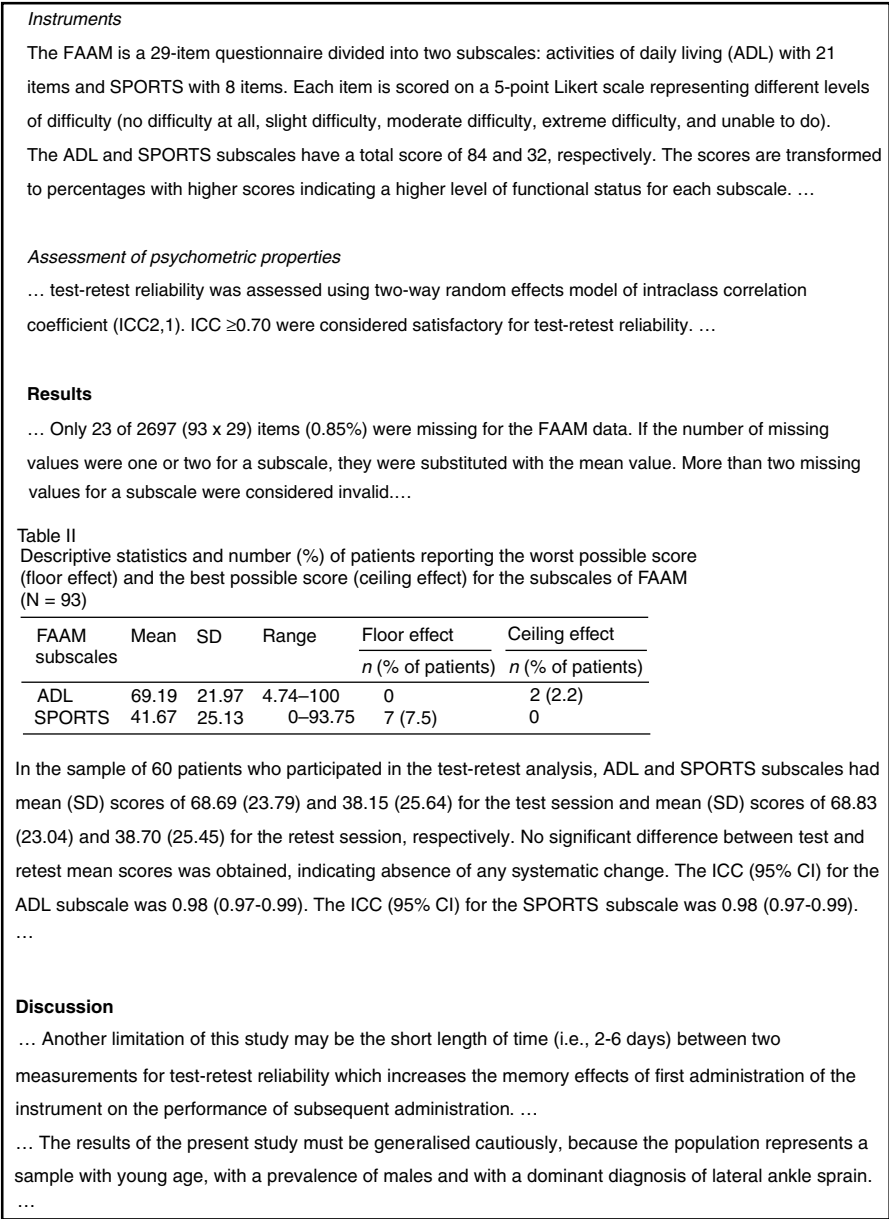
*Instruments*

The FAAM is a 29-item questionnaire divided into two subscales: activities of daily living (ADL) with 21 items and SPORTS with 8 items. Each item is scored on a 5-point Likert scale representing different levels of difficulty (no difficulty at all, slight difficulty, moderate difficulty, extreme difficulty, and unable to do). The ADL and SPORTS subscales have a total score of 84 and 32, respectively. The scores are transformed to percentages with higher scores indicating a higher level of functional status for each subscale. …

*Assessment of psychometric properties*

… test-retest reliability was assessed using two-way random effects model of intraclass correlation coefficient (ICC2,1). ICC ≥0.70 were considered satisfactory for test-retest reliability. …

**Results**

… Only 23 of 2697 (93 x 29) items (0.85%) were missing for the FAAM data. If the number of missing values were one or two for a subscale, they were substituted with the mean value. More than two missing values for a subscale were considered invalid.…

Table II
Descriptive statistics and number (%) of patients reporting the worst possible score (floor effect) and the best possible score (ceiling effect) for the subscales of FAAM (N = 93)

| FAAM subscales | Mean | SD | Range | Floor effect *n* (% of patients) | Ceiling effect *n* (% of patients) |
|---|---|---|---|---|---|
| ADL | 69.19 | 21.97 | 4.74–100 | 0 | 2 (2.2) |
| SPORTS | 41.67 | 25.13 | 0–93.75 | 7 (7.5) | 0 |

In the sample of 60 patients who participated in the test-retest analysis, ADL and SPORTS subscales had mean (SD) scores of 68.69 (23.79) and 38.15 (25.64) for the test session and mean (SD) scores of 68.83 (23.04) and 38.70 (25.45) for the retest session, respectively. No significant difference between test and retest mean scores was obtained, indicating absence of any systematic change. The ICC (95% CI) for the ADL subscale was 0.98 (0.97-0.99). The ICC (95% CI) for the SPORTS subscale was 0.98 (0.97-0.99).
…

**Discussion**

… Another limitation of this study may be the short length of time (i.e., 2-6 days) between two measurements for test-retest reliability which increases the memory effects of first administration of the instrument on the performance of subsequent administration. …

… The results of the present study must be generalised cautiously, because the population represents a sample with young age, with a prevalence of males and with a dominant diagnosis of lateral ankle sprain.
…